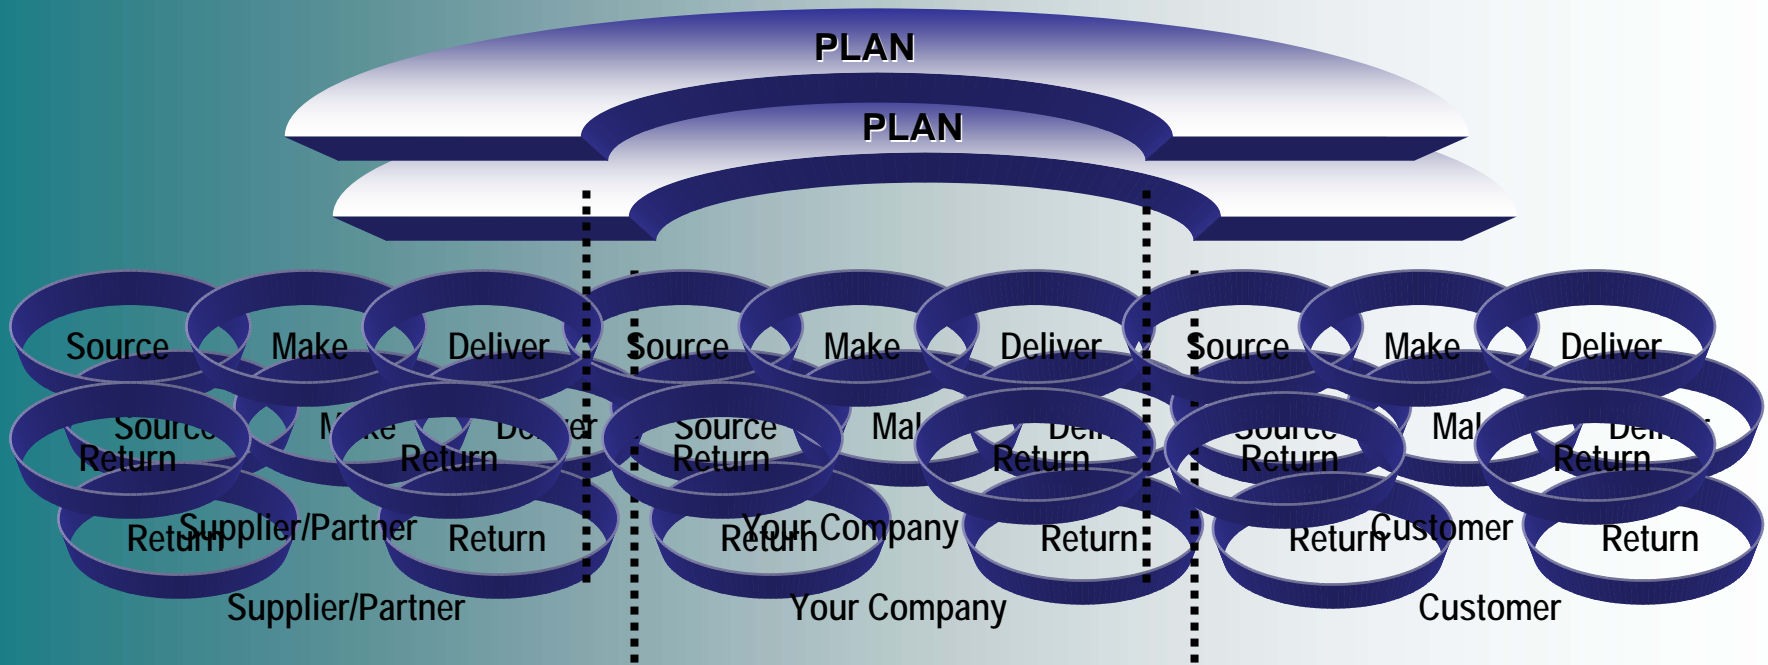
PLAN

PLAN

Source Make Deliver Source Make Deliver Source Make Deliver

Source Make Deliver Source Make Deliver Source Make Deliver

Return Return Return Return Return Return

Return Return Return Return Return Return

Supplier/Partner Your Company Customer

Supplier/Partner Your Company Customer